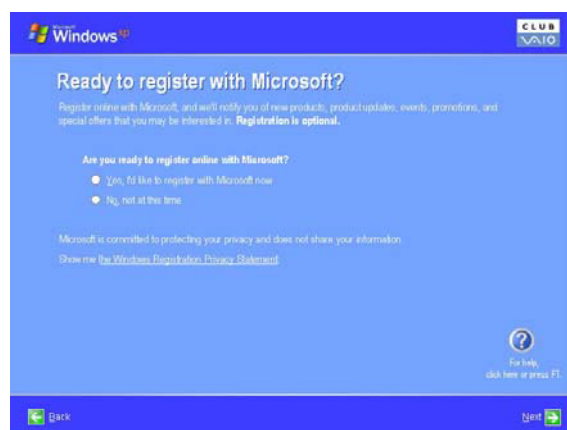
Microsoft Windows xp

CLUB VAIO

Ready to register with Microsoft?

Register online with Microsoft, and we'll notify you of new products, product updates, events, promotions, and special offers that you may be interested in. **Registration is optional.**

Are you ready to register online with Microsoft?

Yes, I'd like to register with Microsoft now

No, not at this time

Microsoft is committed to protecting your privacy and does not share your information.

Show me the Windows Registration Privacy Statement

For help, click here or press F1.

Back

Next